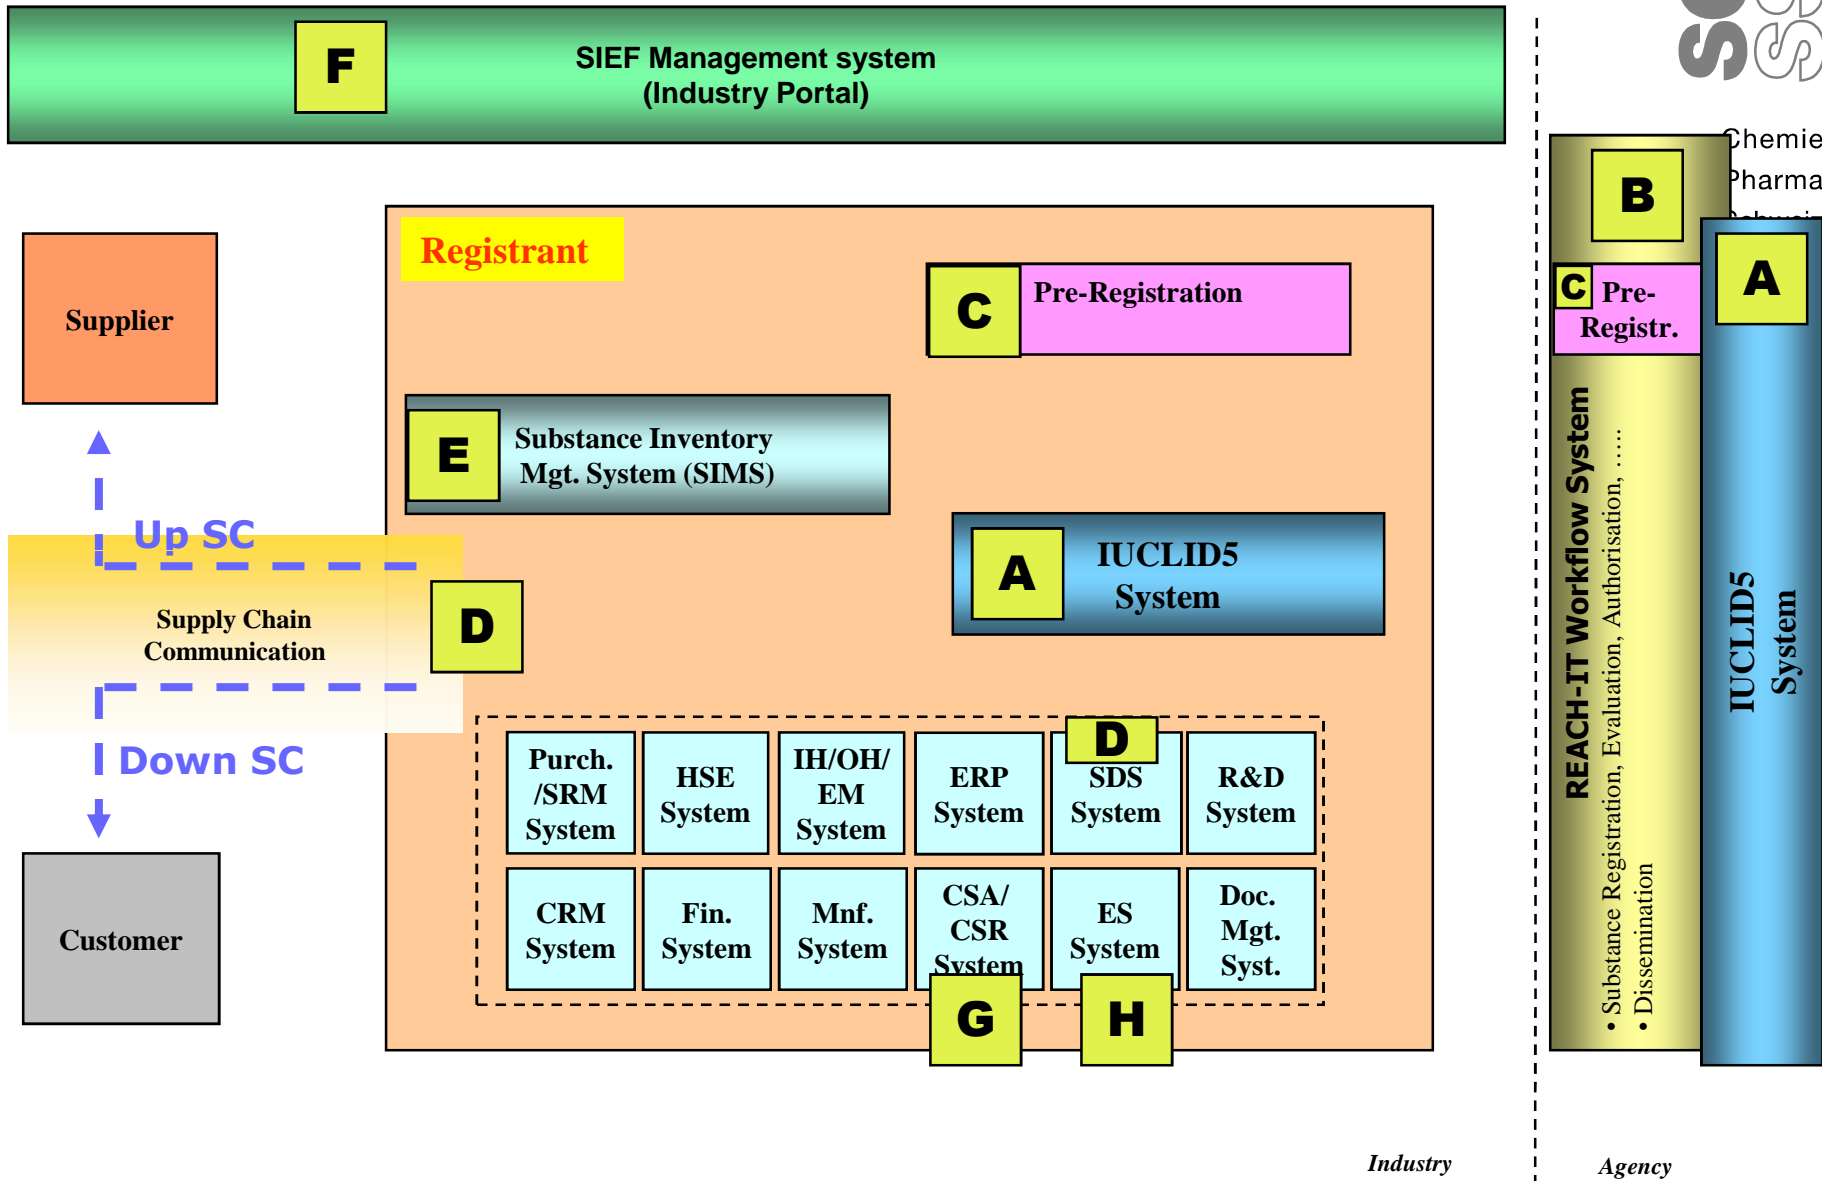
F
SIEF Management system
(Industry Portal)

Chemie
Pharma

Registrant

C Pre-Registration

Supplier

E Substance Inventory Mgt. System (SIMS)

A IUCLID5 System

Up SC

Supply Chain Communication

D

Down SC

Customer

| Purch. /SRM System | HSE System | IH/OH/ EM System | ERP System | D SDS System | R&D System |
|---|---|---|---|---|---|
| CRM System | Fin. System | Mnf. System | CSA/ CSR System | ES System | Doc. Mgt. Syst. |

G
H

B
C Pre-Registr.
A

REACH-IT Workflow System
• Substance Registration, Evaluation, Authorisation, .....
• Dissemination

IUCLID5 System

Industry
Agency